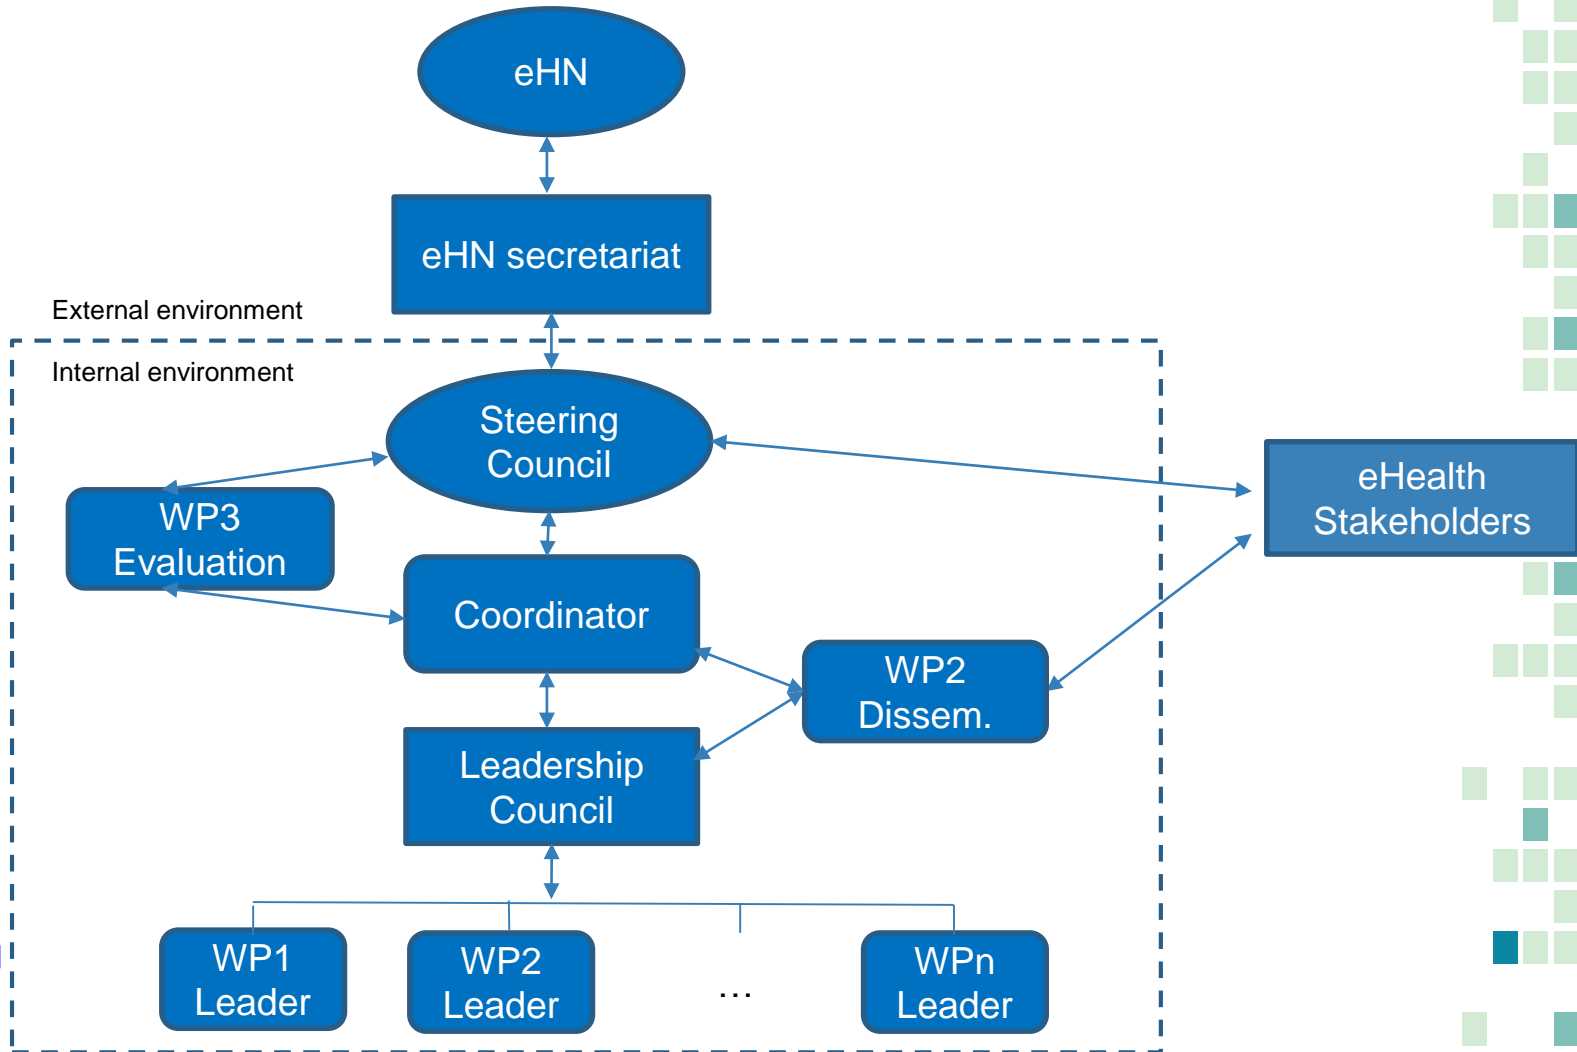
eHN

eHN secretariat

External environment

Internal environment

Steering Council

eHealth Stakeholders

WP3 Evaluation

Coordinator

WP2 Dissem.

Leadership Council

WP1 Leader

WP2 Leader

…

WPn Leader